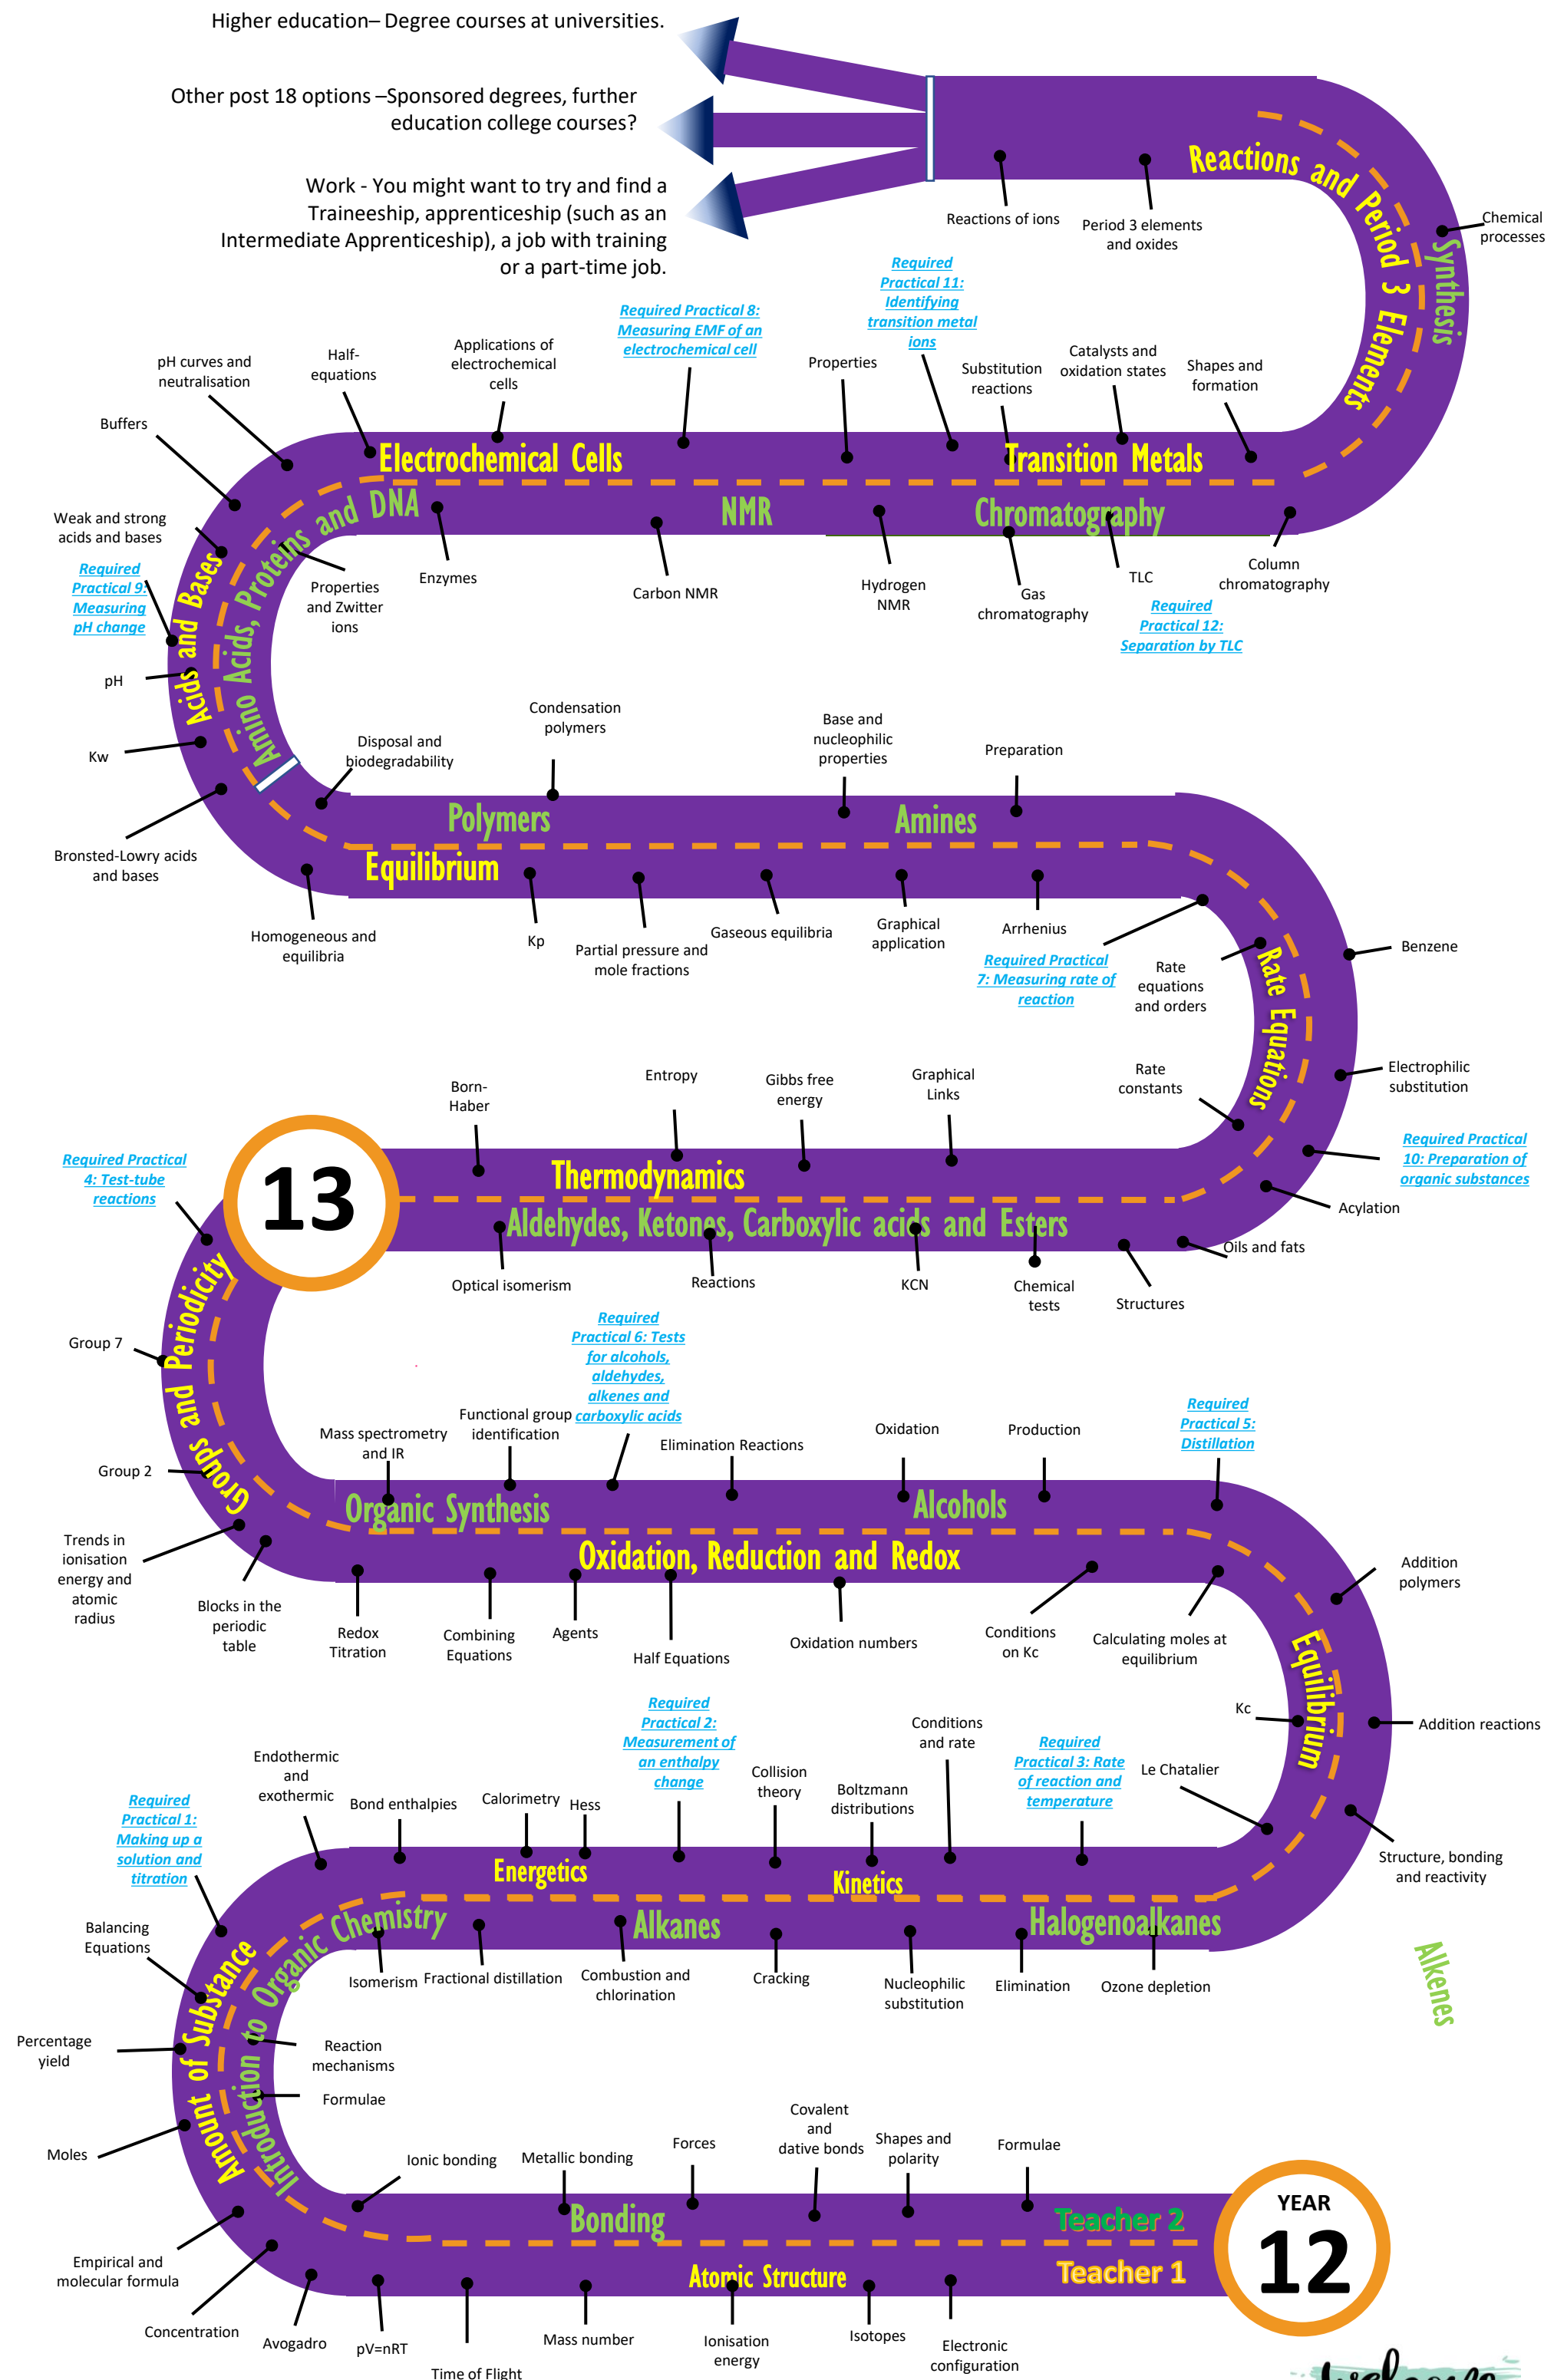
Higher education– Degree courses at universities.

Other post 18 options –Sponsored degrees, further education college courses?

Work - You might want to try and find a Traineeship, apprenticeship (such as an Intermediate Apprenticeship), a job with training or a part-time job.

Reactions of ions
Period 3 elements and oxides
Reactions and Period 3 Elements
Chemical processes
Synthesis

Required Practical 11: Identifying transition metal ions
Required Practical 8: Measuring EMF of an electrochemical cell
pH curves and neutralisation
Half-equations
Applications of electrochemical cells
Properties
Substitution reactions
Catalysts and oxidation states
Shapes and formation
Buffers
Electrochemical Cells
Transition Metals
Weak and strong acids and bases
Amino Acids, Proteins and DNA
NMR
Chromatography
Acids and Bases
Required Practical 9: Measuring pH change
Properties and Zwitter ions
Enzymes
Carbon NMR
Hydrogen NMR
Gas chromatography
TLC
Column chromatography
Required Practical 12: Separation by TLC
pH
Kw
Condensation polymers
Disposal and biodegradability
Base and nucleophilic properties
Preparation
Bronsted-Lowry acids and bases
Polymers
Amines
Equilibrium
Homogeneous and equilibria
Kp
Partial pressure and mole fractions
Gaseous equilibria
Graphical application
Arrhenius
Required Practical 7: Measuring rate of reaction
Rate equations and orders
Benzene
Rate Equations
Born-Haber
Entropy
Gibbs free energy
Graphical Links
Rate constants
Electrophilic substitution
Required Practical 4: Test-tube reactions
13
Thermodynamics
Aldehydes, Ketones, Carboxylic acids and Esters
Required Practical 10: Preparation of organic substances
Acylation
Oils and fats
Optical isomerism
Reactions
KCN
Chemical tests
Structures
Groups and Periodicity
Group 7
Required Practical 6: Tests for alcohols, aldehydes, alkenes and carboxylic acids
Mass spectrometry and IR
Functional group identification
Elimination Reactions
Oxidation
Production
Required Practical 5: Distillation
Group 2
Organic Synthesis
Alcohols
Oxidation, Reduction and Redox
Trends in ionisation energy and atomic radius
Blocks in the periodic table
Redox Titration
Combining Equations
Agents
Half Equations
Oxidation numbers
Conditions on Kc
Calculating moles at equilibrium
Addition polymers
Equilibrium
Required Practical 2: Measurement of an enthalpy change
Conditions and rate
Required Practical 3: Rate of reaction and temperature
Kc
Addition reactions
Endothermic and exothermic
Bond enthalpies
Calorimetry
Hess
Collision theory
Boltzmann distributions
Le Chatalier
Required Practical 1: Making up a solution and titration
Energetics
Kinetics
Structure, bonding and reactivity
Introduction to Organic Chemistry
Alkanes
Halogenoalkanes
Balancing Equations
Isomerism
Fractional distillation
Combustion and chlorination
Cracking
Nucleophilic substitution
Elimination
Ozone depletion
Alkenes
Percentage yield
Amount of Substance
Reaction mechanisms
Formulae
Moles
Covalent and dative bonds
Ionic bonding
Metallic bonding
Forces
Shapes and polarity
Formulae
Bonding
Teacher 2
YEAR
12
Empirical and molecular formula
Atomic Structure
Teacher 1
Concentration
Avogadro
pV=nRT
Time of Flight
Mass number
Ionisation energy
Isotopes
Electronic configuration